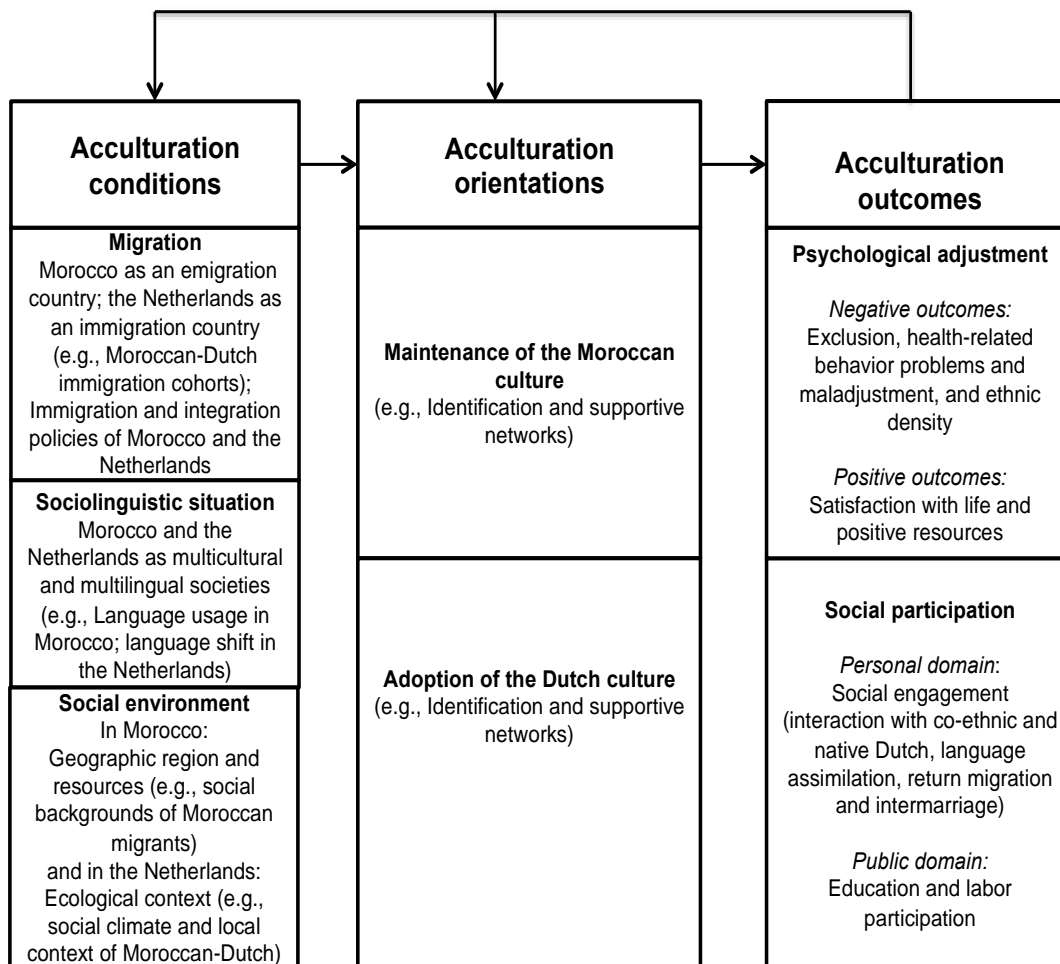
Acculturation conditions

Migration
Morocco as an emigration country; the Netherlands as an immigration country (e.g., Moroccan-Dutch immigration cohorts); Immigration and integration policies of Morocco and the Netherlands

Sociolinguistic situation
Morocco and the Netherlands as multicultural and multilingual societies (e.g., Language usage in Morocco; language shift in the Netherlands)

Social environment
In Morocco:
Geographic region and resources (e.g., social backgrounds of Moroccan migrants)
and in the Netherlands:
Ecological context (e.g., social climate and local context of Moroccan-Dutch)

Acculturation orientations

Maintenance of the Moroccan culture
(e.g., Identification and supportive networks)

Adoption of the Dutch culture
(e.g., Identification and supportive networks)

Acculturation outcomes

Psychological adjustment

Negative outcomes:
Exclusion, health-related behavior problems and maladjustment, and ethnic density

Positive outcomes:
Satisfaction with life and positive resources

Social participation

Personal domain:
Social engagement (interaction with co-ethnic and native Dutch, language assimilation, return migration and intermarriage)

Public domain:
Education and labor participation